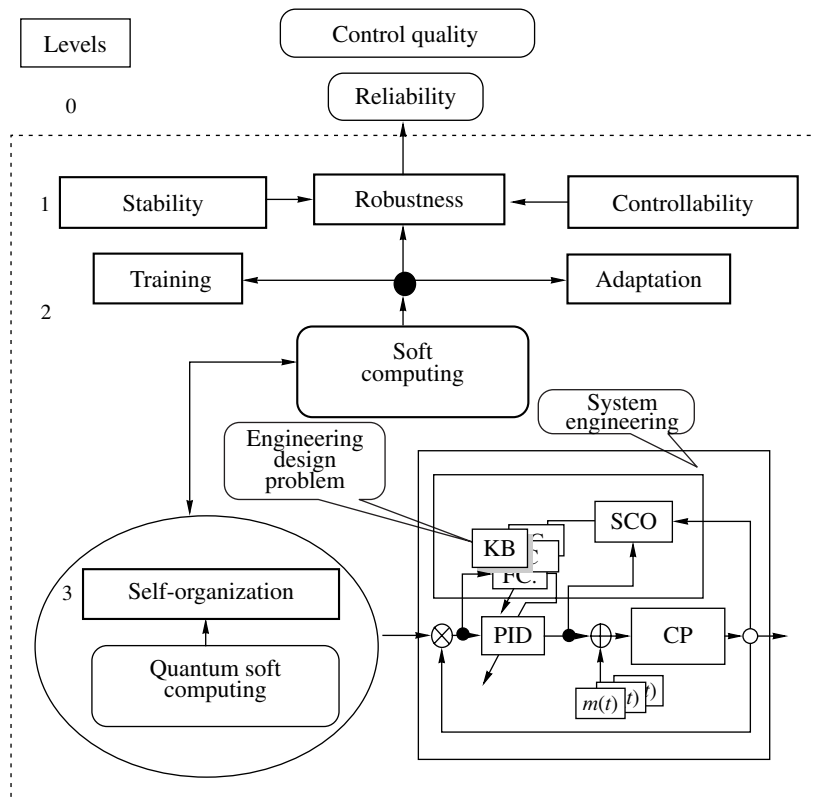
Levels

Control quality

0

Reliability

1

Stability

Robustness

Controllability

Training

Adaptation

2

Soft computing

System engineering

Engineering design problem

SCO

KB

FC

3

Self-organization

PID

CP

Quantum soft computing

$m(t)$